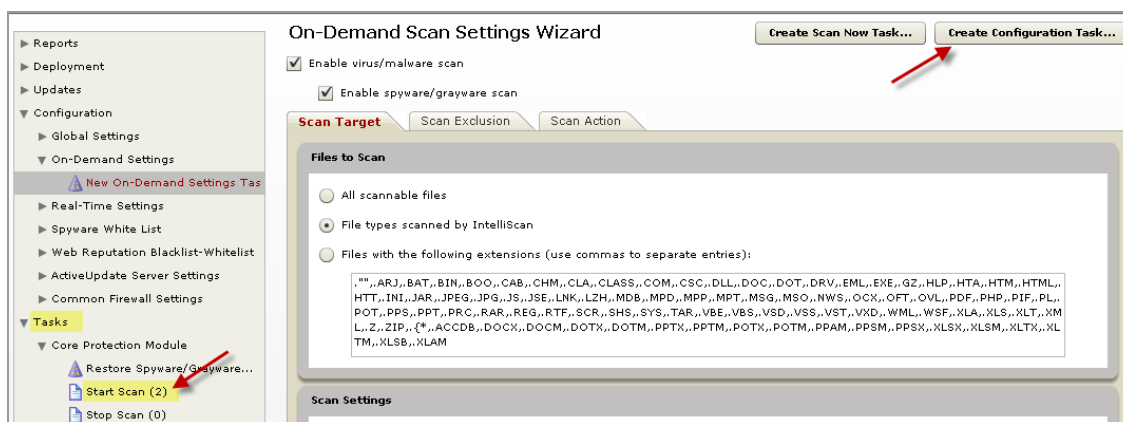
▶ Reports
▶ Deployment
▶ Updates
▼ Configuration
▶ Global Settings
▼ On-Demand Settings
New On-Demand Settings Tas
▶ Real-Time Settings
▶ Spyware White List
▶ Web Reputation Blacklist-Whitelist
▶ ActiveUpdate Server Settings
▶ Common Firewall Settings
▼ Tasks
▼ Core Protection Module
Restore Spyware/Grayware...
Start Scan (2)
Stop Scan (0)

On-Demand Scan Settings Wizard

Create Scan Now Task...
Create Configuration Task...

Enable virus/malware scan

Enable spyware/grayware scan

Scan Target
Scan Exclusion
Scan Action

Files to Scan

All scannable files

File types scanned by IntelliScan

Files with the following extensions (use commas to separate entries):

."",.ARJ,.BAT,.BIN,.BOO,.CAB,.CHM,.CLA,.CLASS,.COM,.CSC,.DLL,.DOC,.DOT,.DRV,.EML,.EXE,.GZ,.HLP,.HTA,.HTM,.HTML,.HTT,.INI,.JAR,.JPEG,.JPG,.JS,.JSE,.LNK,.LZH,.MDB,.MPD,.MPP,.MPT,.MSG,.MSO,.NWS,.OCX,.OFT,.OVL,.PDF,.PHP,.PIF,.PL,.POT,.PPS,.PPT,.PRC,.RAR,.REG,.RTF,.SCR,.SHS,.SYS,.TAR,.VBE,.VBS,.VSD,.VSS,.VST,.VXD,.WML,.WSF,.XLA,.XLS,.XLT,.XML,.Z,.ZIP,.{*,.ACCDB,.DOCX,.DOCM,.DOTX,.DOTM,.PPTX,.PPTM,.POTX,.POTM,.PPAM,.PPSM,.PPSX,.XLSX,.XLSM,.XLTX,.XLTM,.XLSB,.XLAM

Scan Settings